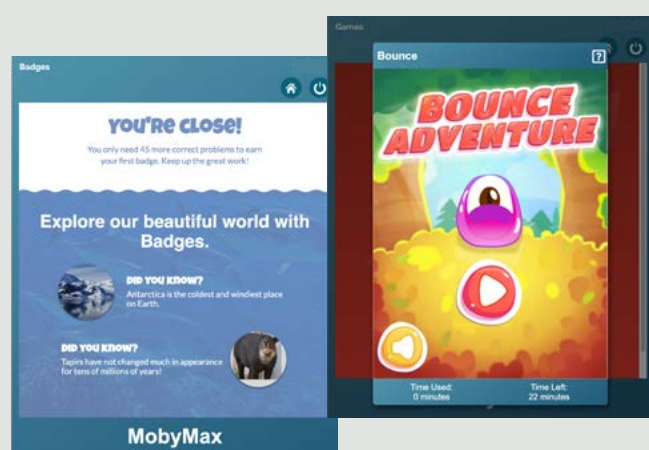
Badges

YOU'RE CLOSE!

You only need 45 more correct problems to earn your first badge. Keep up the great work!

Explore our beautiful world with Badges.

DID YOU KNOW?
Antarctica is the coldest and windiest place on Earth.

DID YOU KNOW?
Tapirs have not changed much in appearance for tens of millions of years!

MobyMax

Games

Bounce

?

BOUNCE ADVENTURE

Time Used:
0 minutes

Time Left:
22 minutes